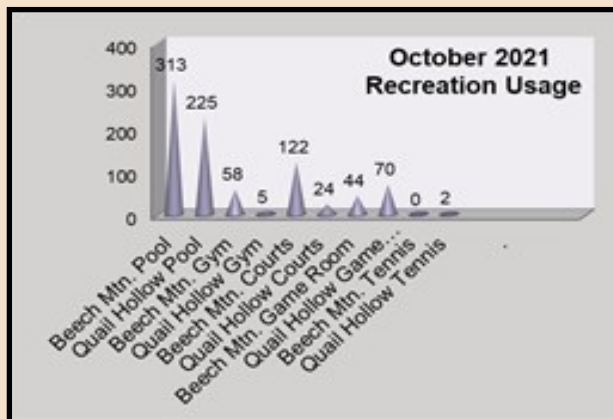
October 2021
Recreation Usage

400
300
200
100
0

313
225
58
5
122
24
44
70
0
2

Beech Mtn. Pool
Quail Hollow Pool
Beech Mtn. Gym
Quail Hollow Gym
Beech Mtn. Courts
Quail Hollow Courts
Beech Mtn. Game Room
Quail Hollow Game...
Beech Mtn. Tennis
Quail Hollow Tennis